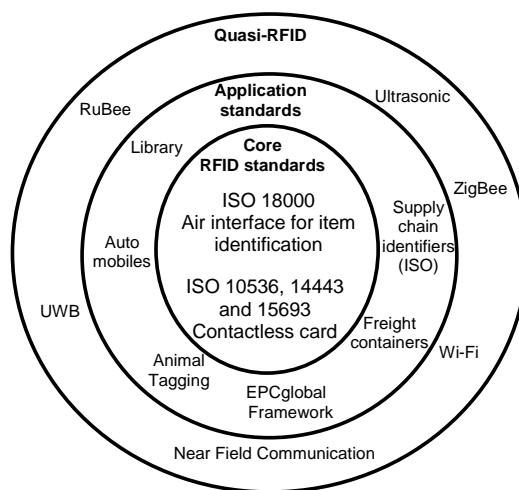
Quasi-RFID

RuBee

Ultrasonic

ZigBee

UWB

Wi-Fi

Near Field Communication

Application standards

Library

Auto mobiles

Supply chain identifiers (ISO)

Freight containers

Animal Tagging

EPCglobal Framework

Core RFID standards

ISO 18000 Air interface for item identification

ISO 10536, 14443 and 15693 Contactless card